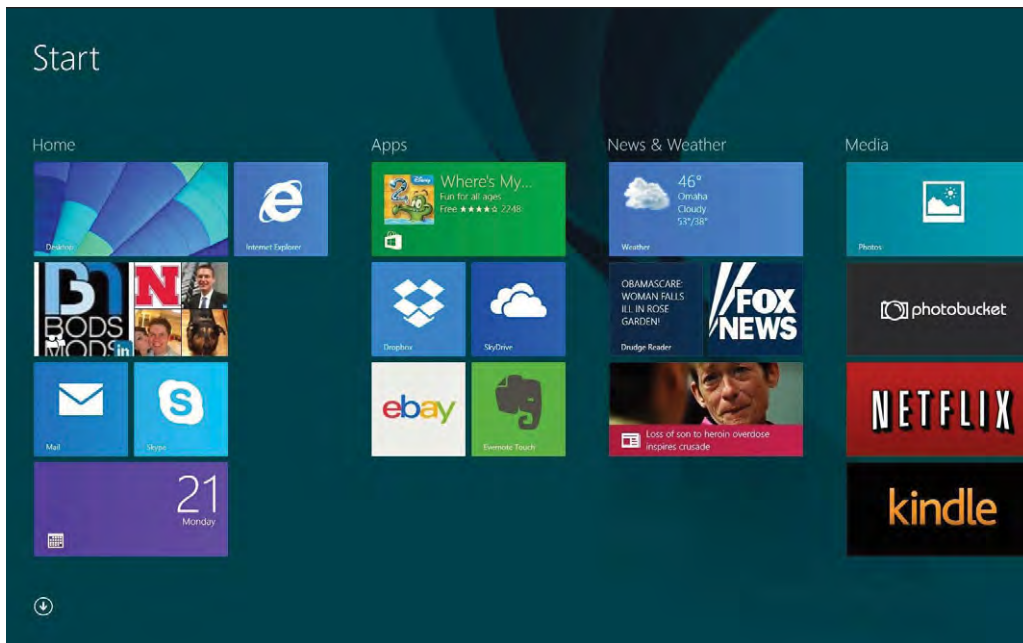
Start

Home

Desktop

Internet Explorer

BODS MODS in

N

Mail

Skype

21
Monday

Apps

Where's My...
Fun for all ages
Free ★★★★☆ 2248

Dropbox

SkyDrive

ebay

Evernote Touch

News & Weather

46°
Omaha
Cloudy
53°/38°

Weather

OBAMASCARE: WOMAN FALLS ILL IN ROSE GARDEN!

Drudge Reader

FOX NEWS

Loss of son to heroin overdose inspires crusade

Media

Photos

photobucket

NETFLIX

kindle